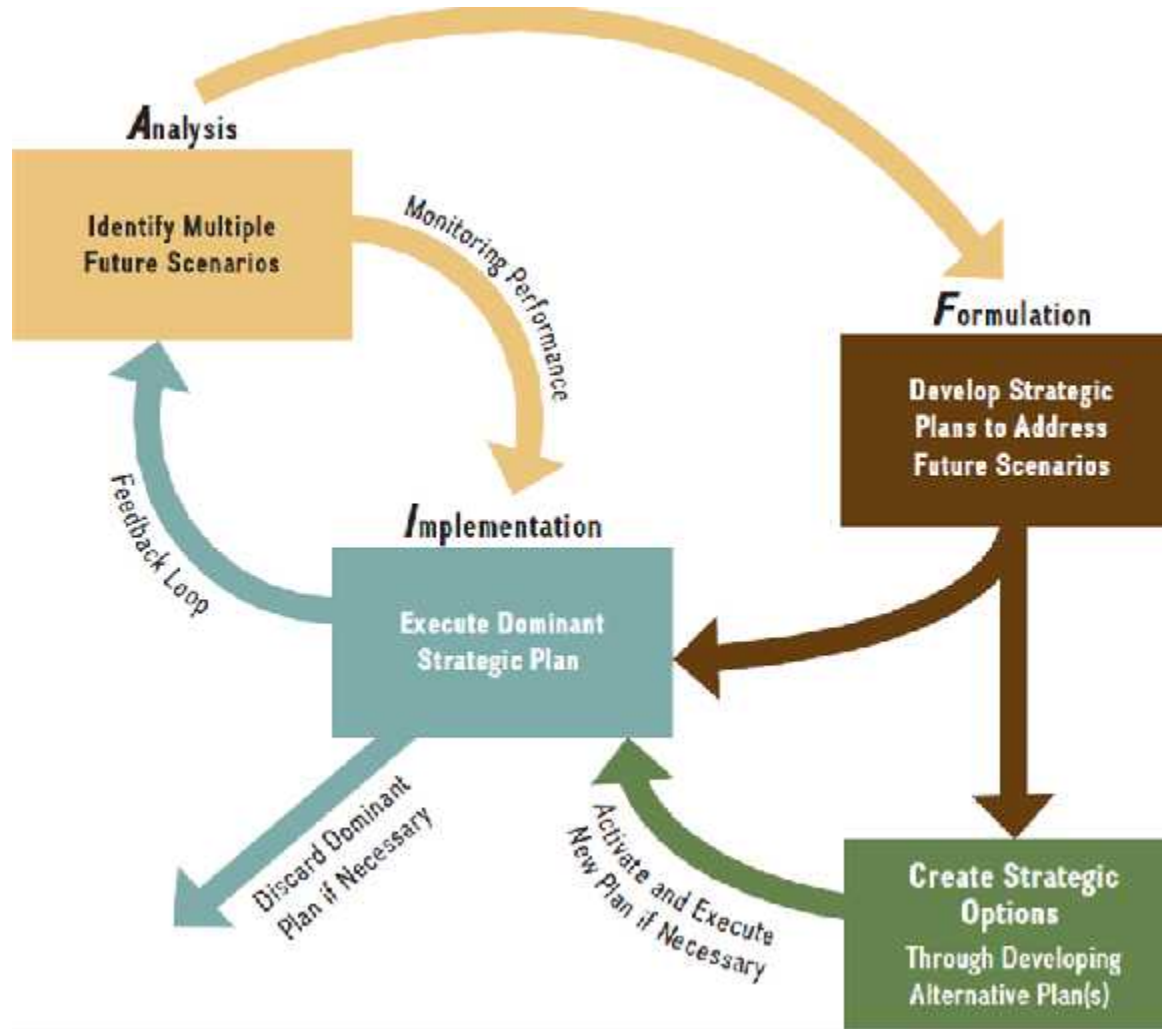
Analysis

Identify Multiple Future Scenarios

Monitoring Performance

Formulation

Develop Strategic Plans to Address Future Scenarios

Feedback Loop

Implementation

Execute Dominant Strategic Plan

Discard Dominant Plan if Necessary

Activate and Execute New Plan if Necessary

Create Strategic Options

Through Developing Alternative Plan(s)